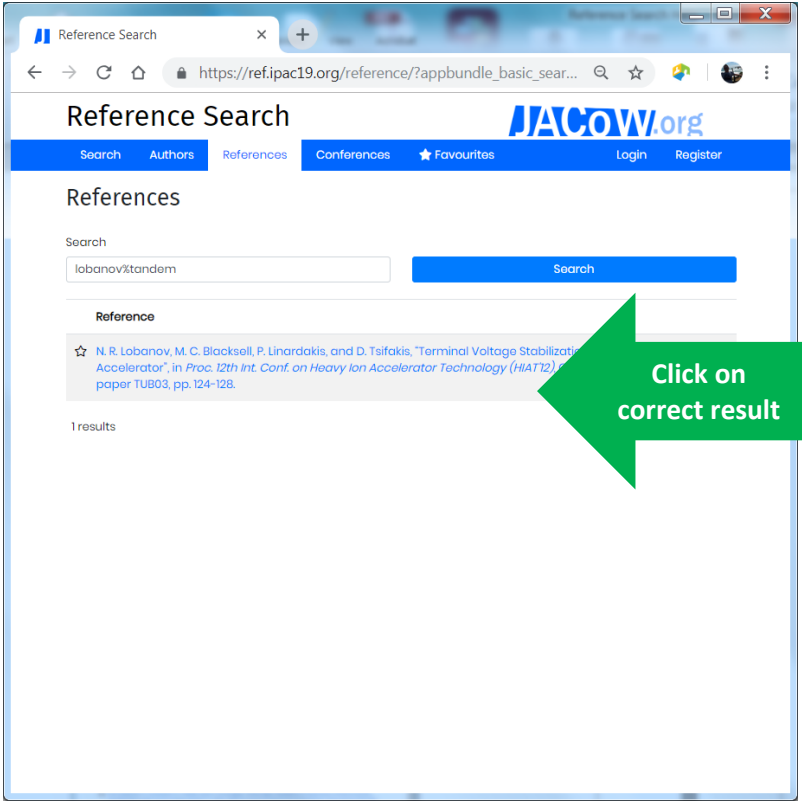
Reference Search

https://ref.ipac19.org/reference/?appbundle_basic_sear...

Reference Search

JACoW.org

Search Authors References Conferences Favourites Login Register

References

Search

lobanov%tandem

Search

Reference

N. R. Lobanov, M. C. Blacksell, P. Linardakis, and D. Tsifakis, "Terminal Voltage Stabilizati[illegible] Accelerator", in *Proc. 12th Int. Conf. on Heavy Ion Accelerator Technology (HIAT12),*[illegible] paper TUB03, pp. 124-128.

1 results

Click on correct result